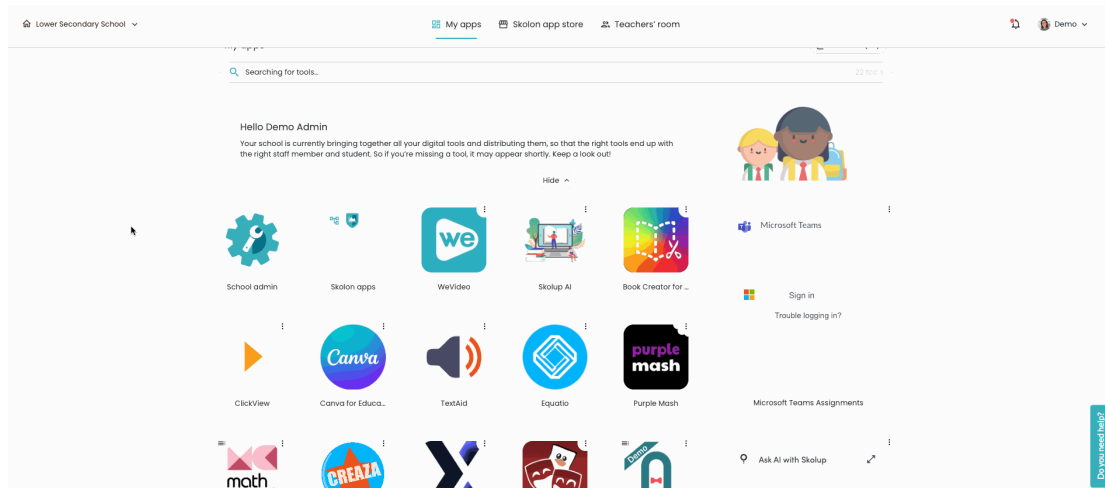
Lower Secondary School

My apps Skolon app store Teachers' room

Demo

Searching for tools...

Hello Demo Admin

Your school is currently bringing together all your digital tools and distributing them, so that the right tools end up with the right staff member and student. So if you're missing a tool, it may appear shortly. Keep a look out!

Hide

School admin

Skolon apps

we

WeVideo

Skolup AI

Book Creator for ...

Microsoft Teams

Sign in

Trouble logging in?

ClickView

Canva

Canva for Educa...

TextAid

Equatio

purple mash

Purple Mash

Microsoft Teams Assignments

math

CREAZA

Demo

Ask AI with Skolup

Do you need help?